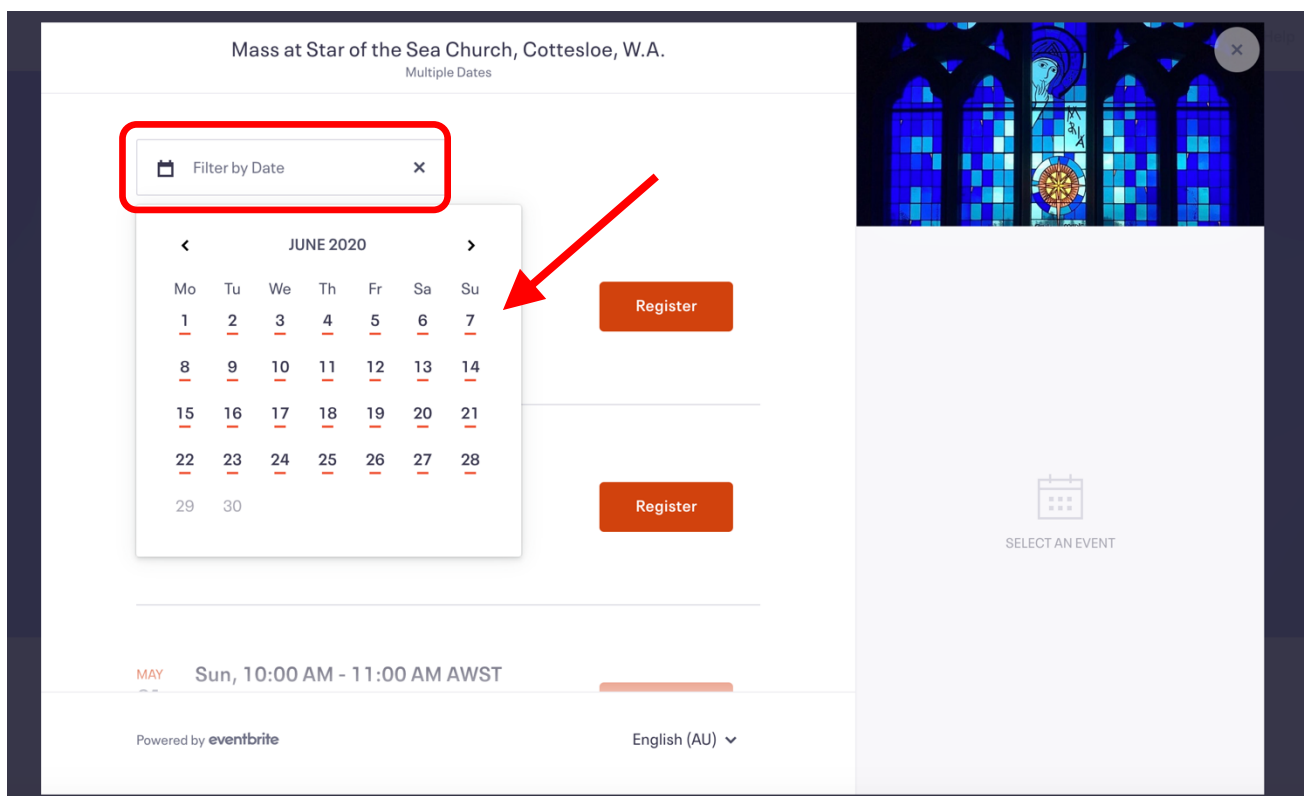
Mass at Star of the Sea Church, Cottesloe, W.A.
Multiple Dates

Filter by Date ×

JUNE 2020

| Mo | Tu | We | Th | Fr | Sa | Su |
|---|---|---|---|---|---|---|
| 1 | 2 | 3 | 4 | 5 | 6 | 7 |
| 8 | 9 | 10 | 11 | 12 | 13 | 14 |
| 15 | 16 | 17 | 18 | 19 | 20 | 21 |
| 22 | 23 | 24 | 25 | 26 | 27 | 28 |
| 29 | 30 | | | | | |

Register

Register

MAY
Sun, 10:00 AM - 11:00 AM AWST

SELECT AN EVENT

Powered by eventbrite

English (AU)